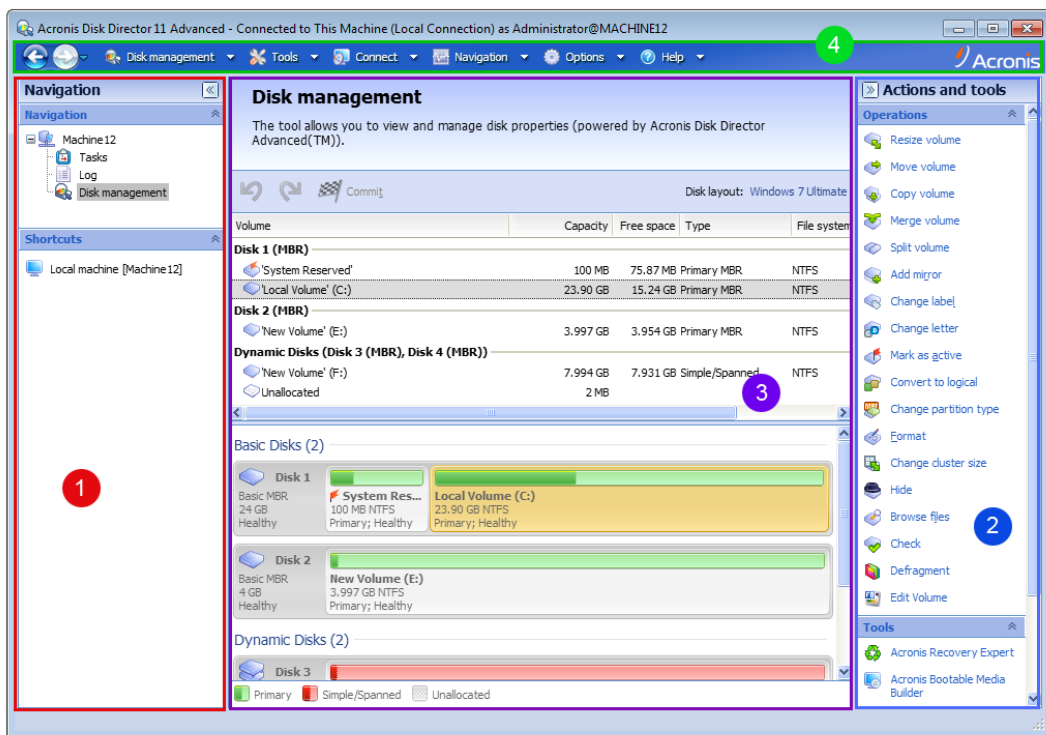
Acronis Disk Director 11 Advanced - Connected to This Machine (Local Connection) as Administrator@MACHINE12

Disk management ▾ Tools ▾ Connect ▾ Navigation ▾ Options ▾ Help ▾

4

Acronis

Navigation

Navigation

Machine12
Tasks
Log
Disk management

Shortcuts

Local machine [Machine12]

1

Disk management

The tool allows you to view and manage disk properties (powered by Acronis Disk Director Advanced(TM)).

Commit

Disk layout: Windows 7 Ultimate

| Volume | Capacity | Free space | Type | File system |
|---|---|---|---|---|
| Disk 1 (MBR) | | | | |
| 'System Reserved' | 100 MB | 75.87 MB | Primary MBR | NTFS |
| 'Local Volume' (C:) | 23.90 GB | 15.24 GB | Primary MBR | NTFS |
| Disk 2 (MBR) | | | | |
| 'New Volume' (E:) | 3.997 GB | 3.954 GB | Primary MBR | NTFS |
| Dynamic Disks (Disk 3 (MBR), Disk 4 (MBR)) | | | | |
| 'New Volume' (F:) | 7.994 GB | 7.931 GB | Simple/Spanned | NTFS |
| Unallocated | 2 MB | | | |

3

Basic Disks (2)

Disk 1
Basic MBR
24 GB
Healthy

System Res...
100 MB NTFS
Primary; Healthy

Local Volume (C:)
23.90 GB NTFS
Primary; Healthy

Disk 2
Basic MBR
4 GB
Healthy

New Volume (E:)
3.997 GB NTFS
Primary; Healthy

Dynamic Disks (2)

Disk 3

Primary Simple/Spanned Unallocated

Actions and tools

Operations

Resize volume
Move volume
Copy volume
Merge volume
Split volume
Add mirror
Change label
Change letter
Mark as active
Convert to logical
Change partition type
Format
Change cluster size
Hide
Browse files
Check
Defragment
Edit Volume

2

Tools

Acronis Recovery Expert
Acronis Bootable Media Builder